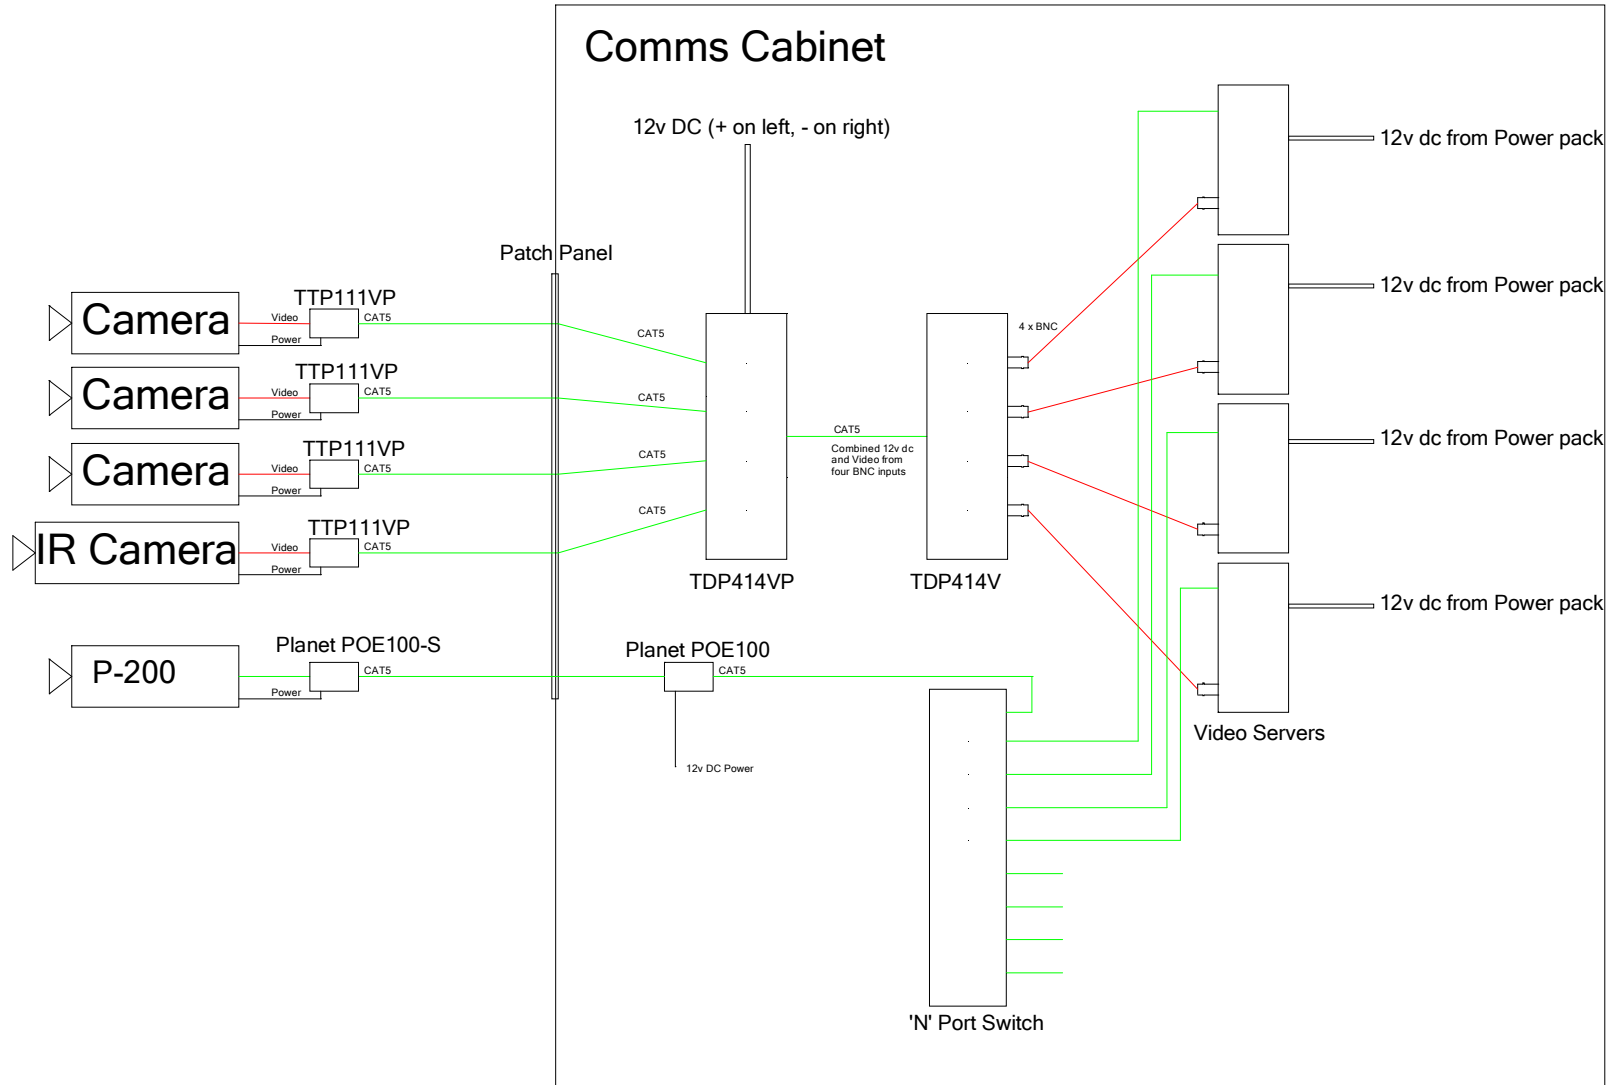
Comms Cabinet

12v DC (+ on left, - on right)

12v dc from Power pack

12v dc from Power pack

12v dc from Power pack

12v dc from Power pack

Patch Panel

Camera
TTP111VP
Video
Power
CAT5

Camera
TTP111VP
Video
Power
CAT5

Camera
TTP111VP
Video
Power
CAT5

IR Camera
TTP111VP
Video
Power
CAT5

P-200
Planet POE100-S
CAT5
Power

CAT5
CAT5
CAT5
CAT5

TDP414VP

CAT5
Combined 12v dc and Video from four BNC inputs

4 x BNC

TDP414V

Planet POE100
CAT5
12v DC Power

Video Servers

'N' Port Switch